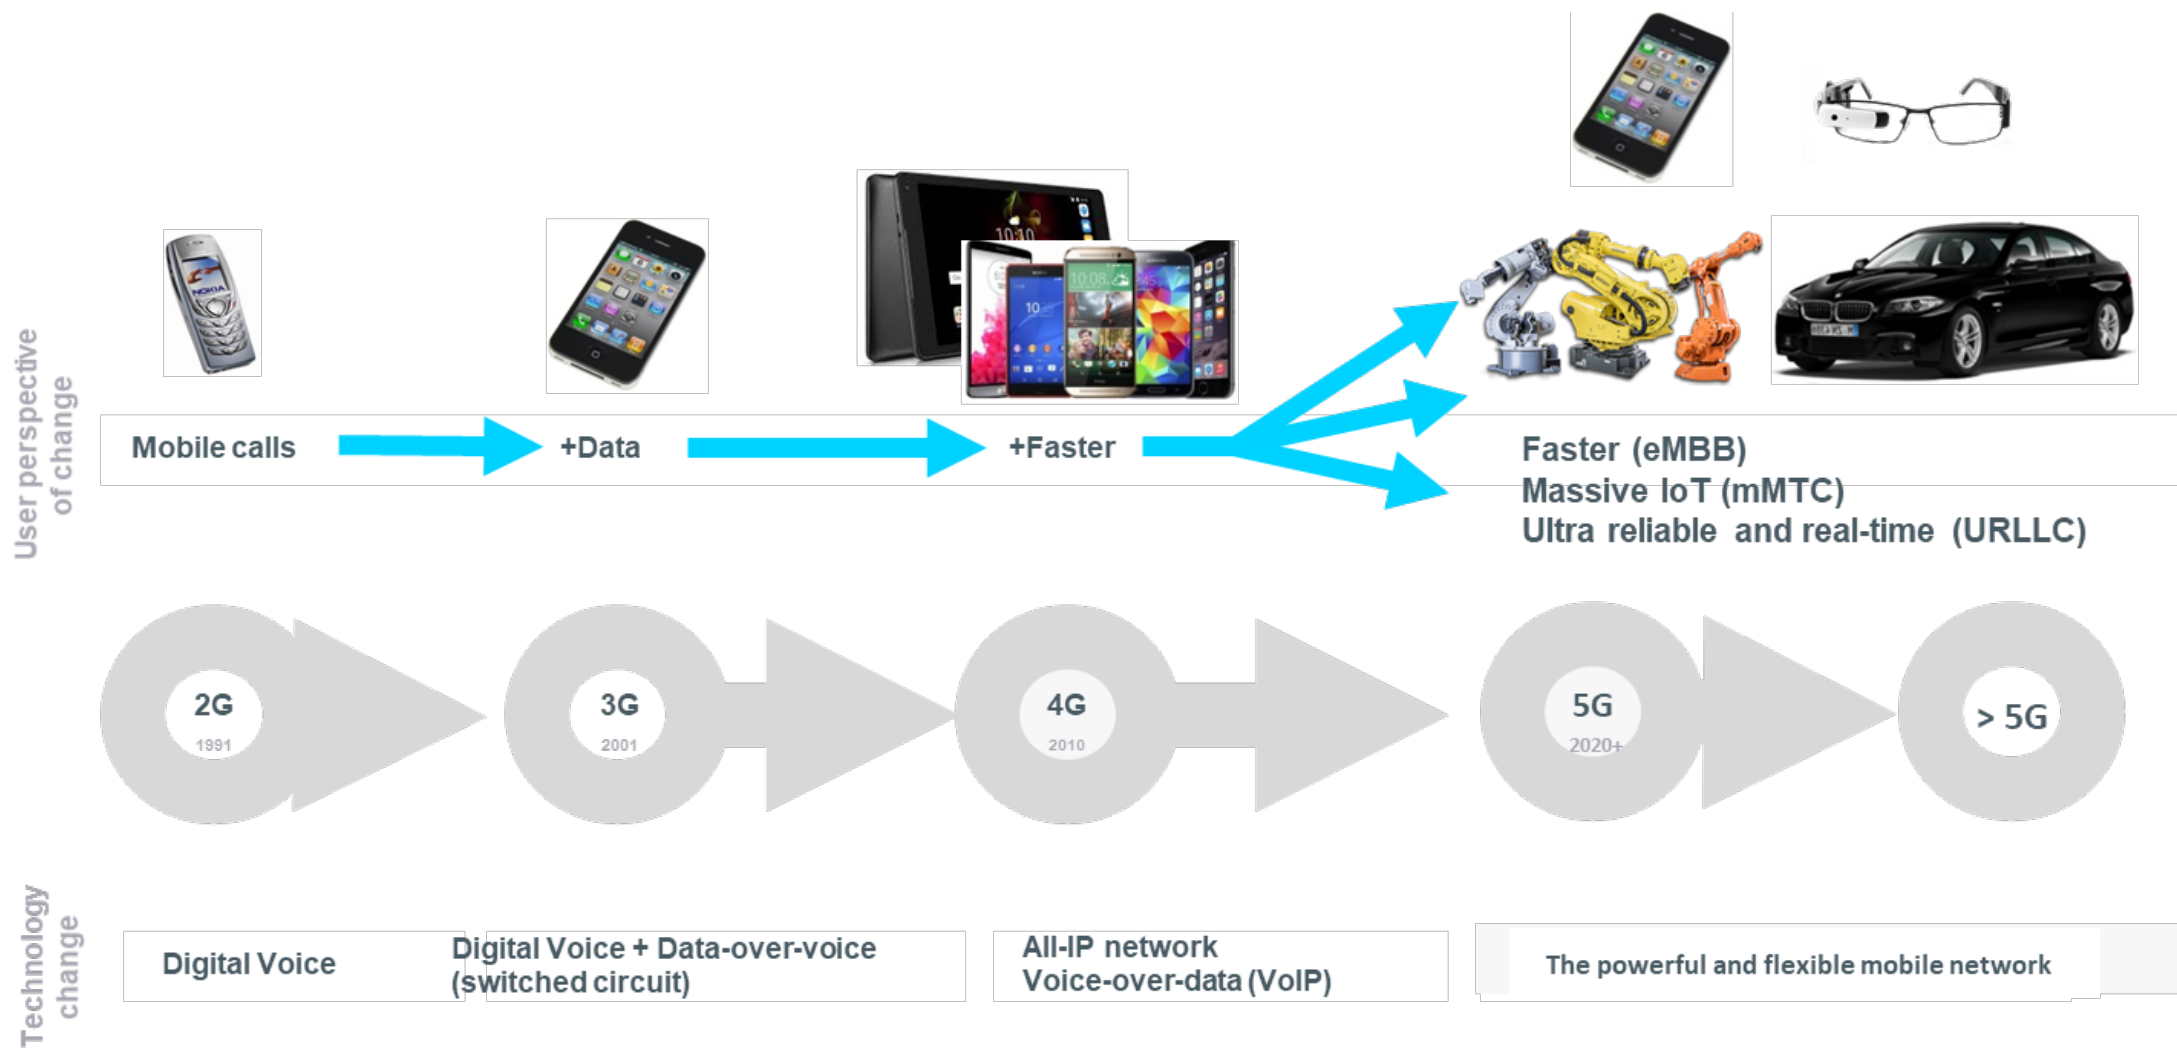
User perspective of change

Mobile calls

+Data

+Faster

Faster (eMBB)
Massive IoT (mMTC)
Ultra reliable and real-time (URLLC)

2G
1991

3G
2001

4G
2010

5G
2020+

> 5G

Technology change

Digital Voice

Digital Voice + Data-over-voice (switched circuit)

All-IP network
Voice-over-data (VoIP)

The powerful and flexible mobile network